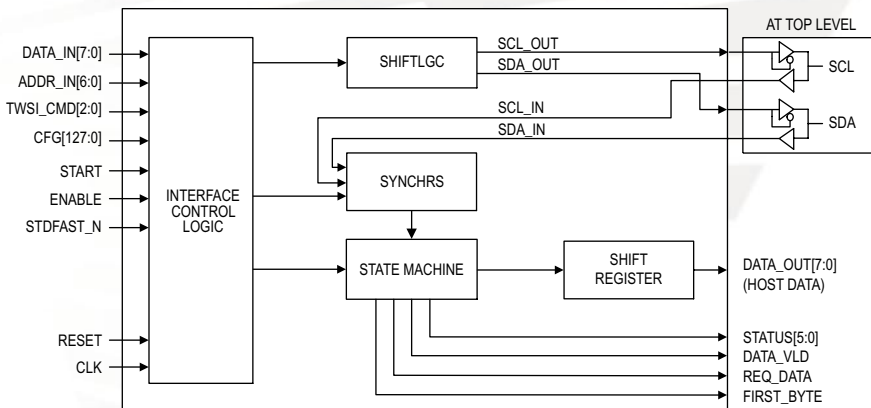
AT TOP LEVEL

DATA_IN[7:0]
ADDR_IN[6:0]
TWSI_CMD[2:0]
CFG[127:0]
START
ENABLE
STDFAST_N
RESET
CLK

INTERFACE CONTROL LOGIC

SHIFTLGC
SCL_OUT
SDA_OUT
SCL
SDA
SCL_IN
SDA_IN

SYNCHRS

STATE MACHINE

SHIFT REGISTER

DATA_OUT[7:0]
(HOST DATA)

STATUS[5:0]
DATA_VLD
REQ_DATA
FIRST_BYTE